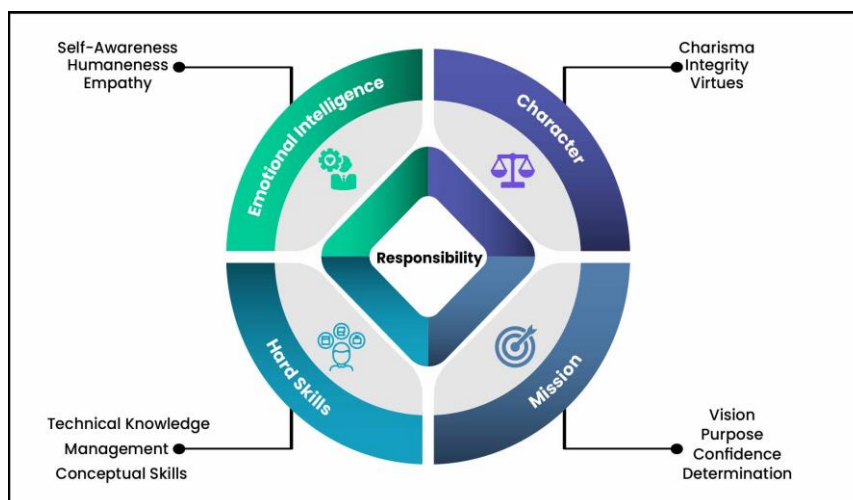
Self-Awareness
Humaneness
Empathy

Charisma
Integrity
Virtues

Emotional Intelligence

Character

Responsibility

Hard Skills

Mission

Technical Knowledge
Management
Conceptual Skills

Vision
Purpose
Confidence
Determination